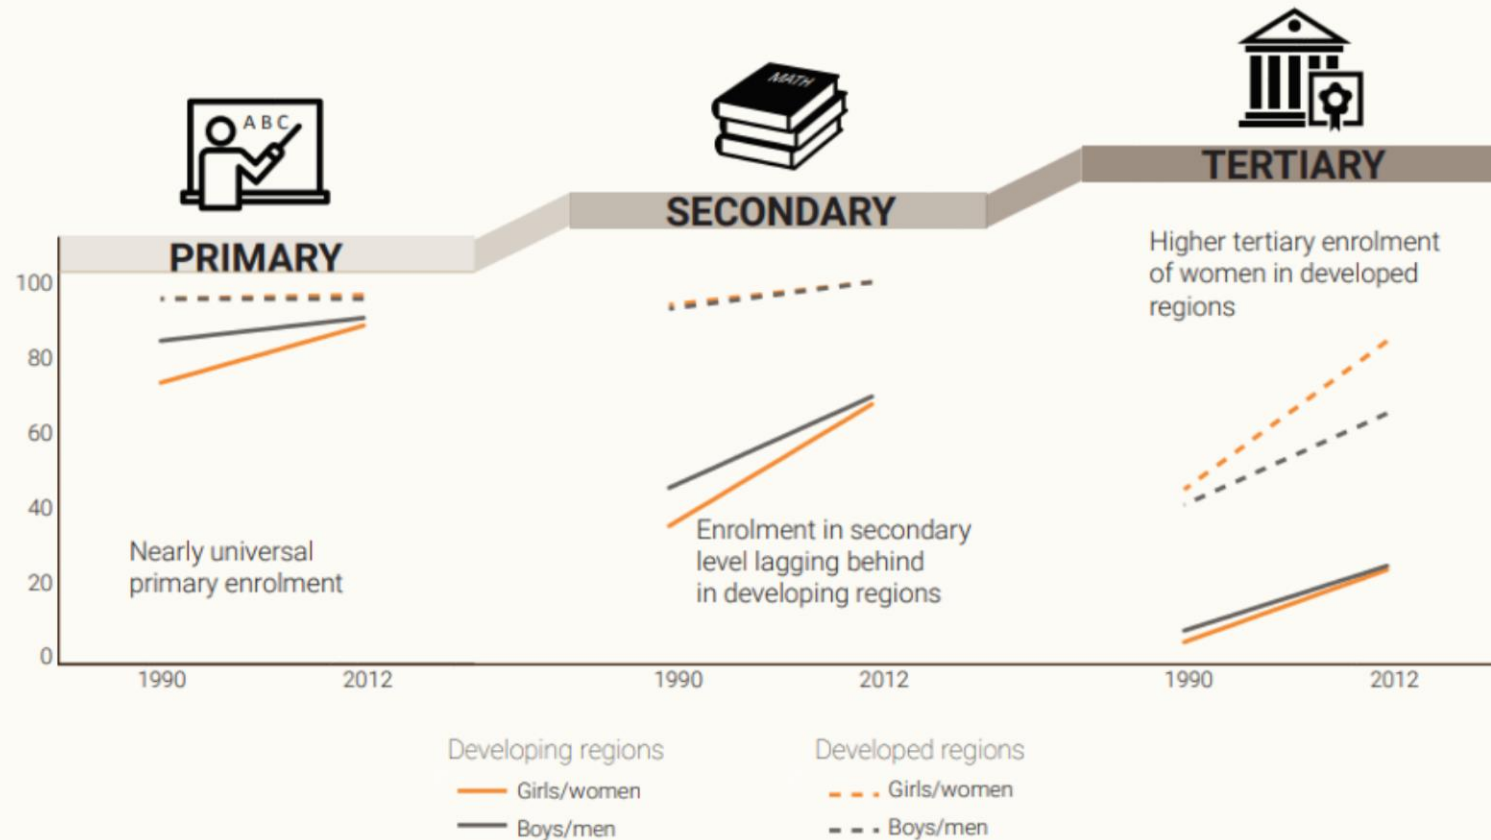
ABC
PRIMARY

MATH
SECONDARY

TERTIARY

100
80
60
40
20
0

Nearly universal primary enrolment

Enrolment in secondary level lagging behind in developing regions

Higher tertiary enrolment of women in developed regions

1990
2012
1990
2012
1990
2012

Developing regions
Girls/women
Boys/men

Developed regions
Girls/women
Boys/men